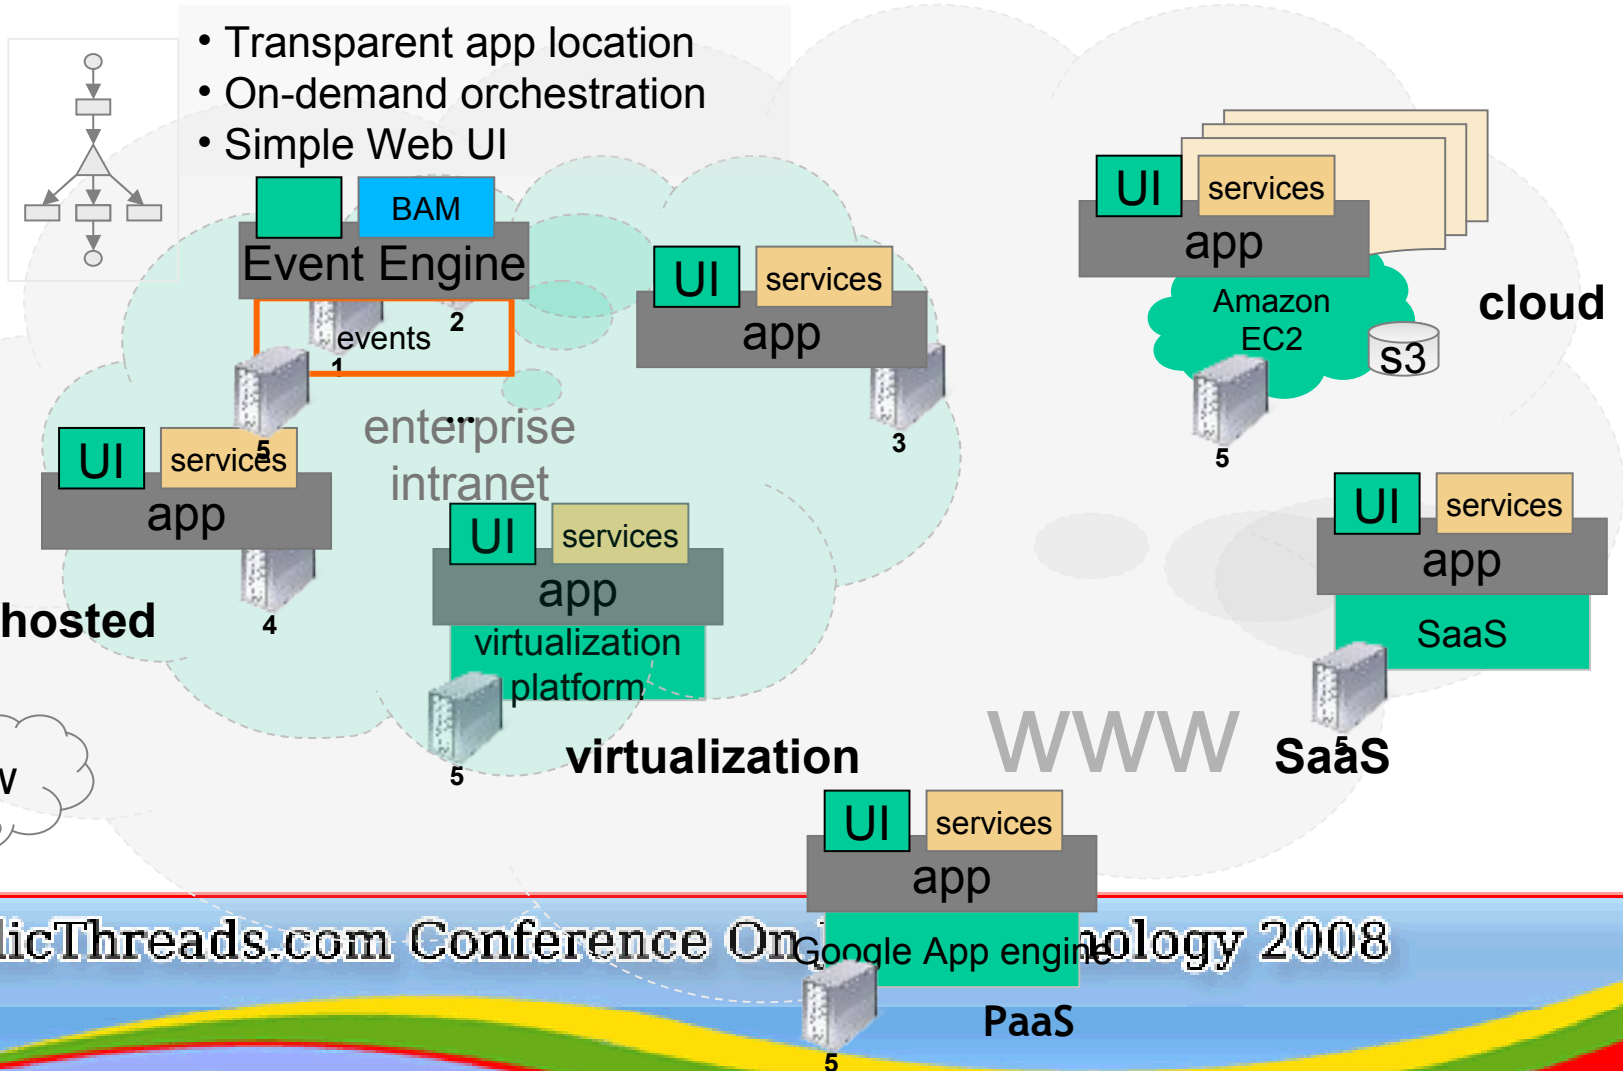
• Transparent app location
• On-demand orchestration
• Simple Web UI

BAM
Event Engine
events 2
1

UI services
app
3

UI services
app
Amazon EC2
S3
5
cloud

enterprise intranet

UI services
app
5
hosted
4

UI services
app
virtualization platform
5
virtualization

UI services
app
SaaS
5
SaaS

WWW

W

UI services
app
Google App engine
PaaS
5

licThreads.com Conference On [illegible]ology 2008